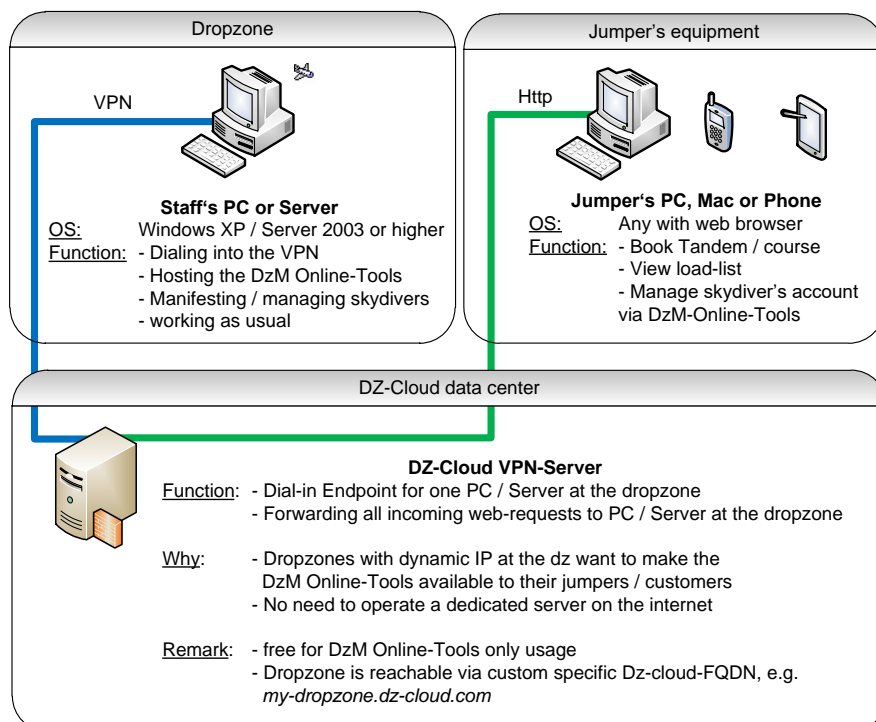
Dropzone

VPN

Staff's PC or Server

OS: Windows XP / Server 2003 or higher

Function: - Dialing into the VPN
- Hosting the DzM Online-Tools
- Manifesting / managing skydivers
- working as usual

Jumper's equipment

Http

Jumper's PC, Mac or Phone

OS: Any with web browser

Function: - Book Tandem / course
- View load-list
- Manage skydiver's account via DzM-Online-Tools

DZ-Cloud data center

DZ-Cloud VPN-Server

Function: - Dial-in Endpoint for one PC / Server at the dropzone
- Forwarding all incoming web-requests to PC / Server at the dropzone

Why: - Dropzones with dynamic IP at the dz want to make the DzM Online-Tools available to their jumpers / customers
- No need to operate a dedicated server on the internet

Remark: - free for DzM Online-Tools only usage
- Dropzone is reachable via custom specific Dz-cloud-FQDN, e.g. my-dropzone.dz-cloud.com